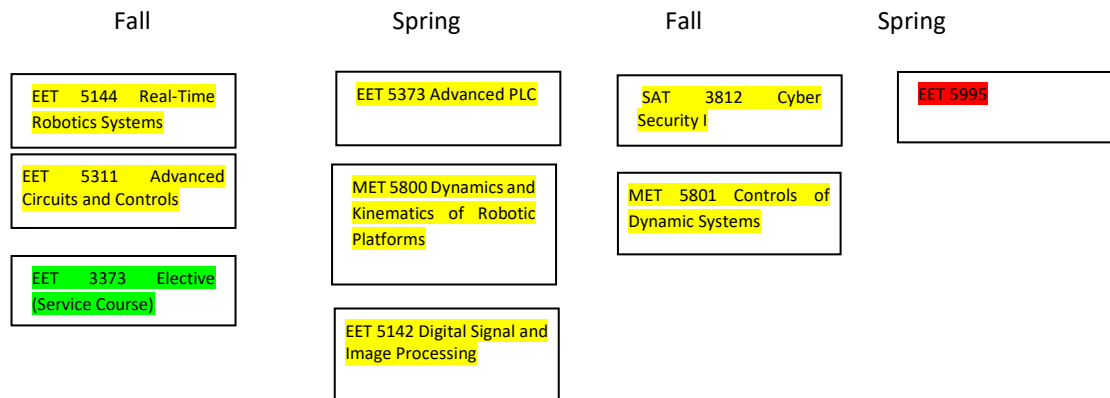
Fall

EET 5144 Real-Time Robotics Systems

EET 5311 Advanced Circuits and Controls

EET 3373 Elective (Service Course)

Spring

EET 5373 Advanced PLC

MET 5800 Dynamics and Kinematics of Robotic Platforms

EET 5142 Digital Signal and Image Processing

Fall

SAT 3812 Cyber Security I

MET 5801 Controls of Dynamic Systems

Spring

EET 5995